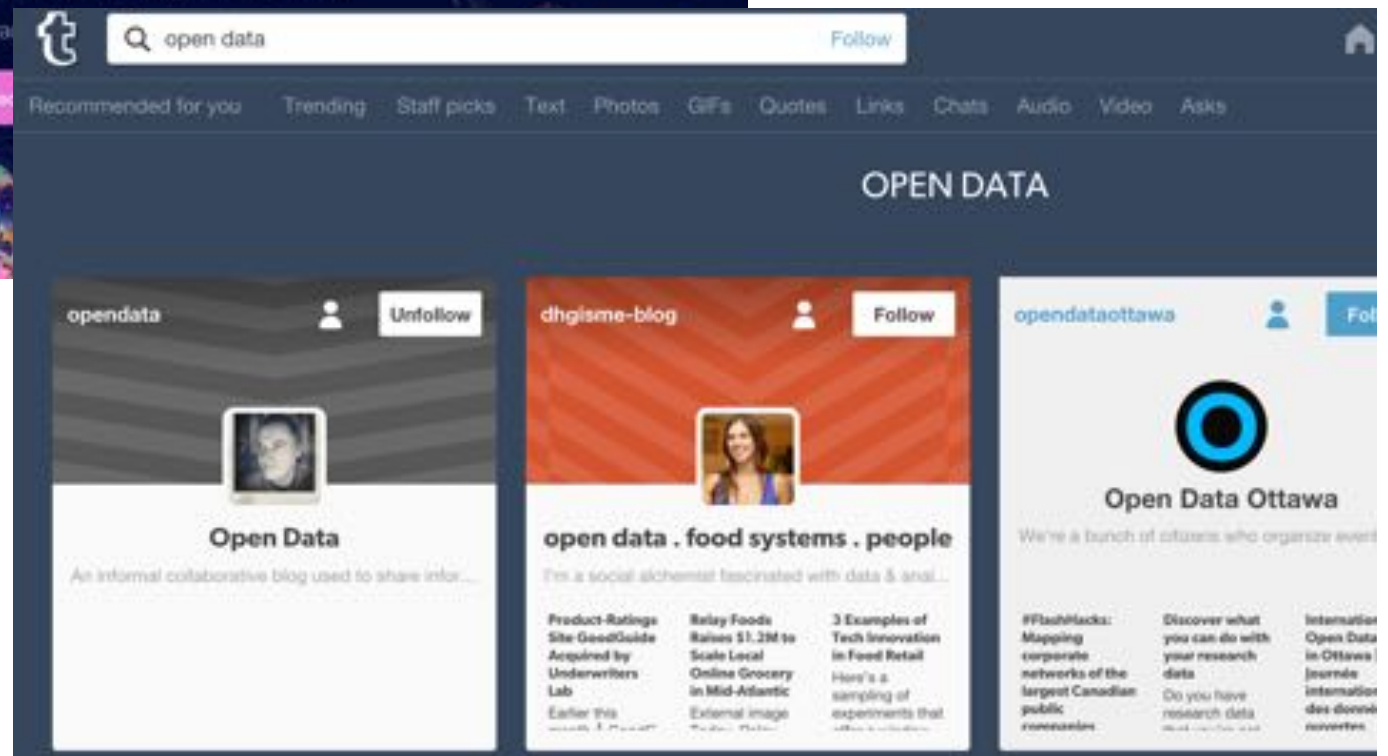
t

open data

Follow

Recommended for you Trending Staff picks Text Photos GIFs Quotes Links Chats Audio Video Asks

OPEN DATA

opendata

Unfollow

Open Data

An informal collaborative blog used to share infor...

dhgisme-blog

Follow

open data . food systems . people

I'm a social alchemist fascinated with data & anal...

Product-Ratings Site GoodGuide Acquired by Underwriters Lab

Earlier this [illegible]

Relay Foods Raises $1.2M to Scale Local Online Grocery in Mid-Atlantic

External image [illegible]

3 Examples of Tech Innovation in Food Retail

Here's a sampling of experiments that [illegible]

opendataottawa

Fol

Open Data Ottawa

We're a bunch of citizens who organize event

#FlashHacks: Mapping corporate networks of the largest Canadian public companies

Discover what you can do with your research data

Do you have research data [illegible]

Internation Open Data in Ottawa | Journée internation des donné ouvertes